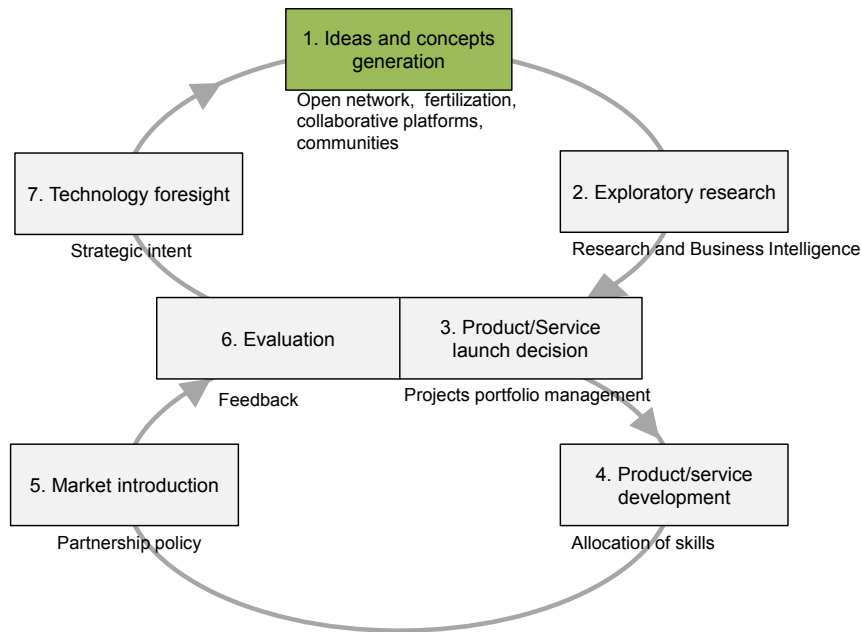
1. Ideas and concepts generation

Open network, fertilization, collaborative platforms, communities

2. Exploratory research

Research and Business Intelligence

7. Technology foresight

Strategic intent

6. Evaluation

3. Product/Service launch decision

Feedback

Projects portfolio management

5. Market introduction

Partnership policy

4. Product/service development

Allocation of skills